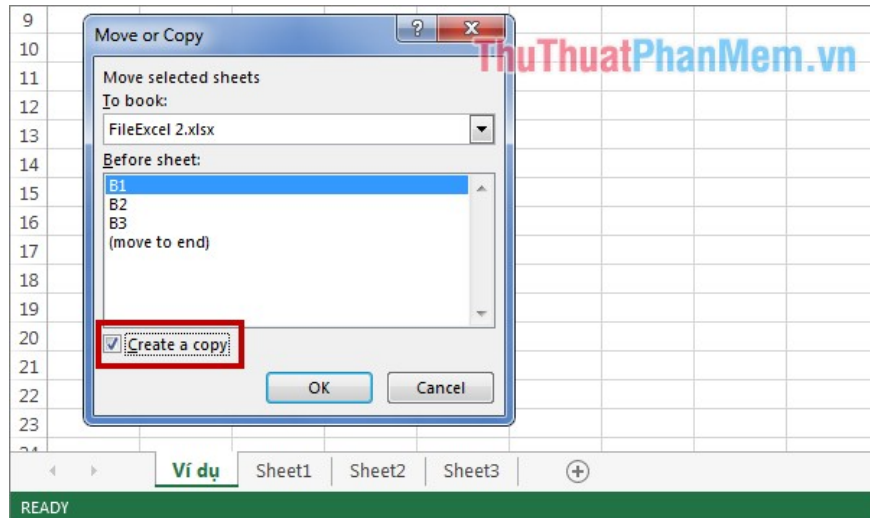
9
10
11
12
13
14
15
16
17
18
19
20
21
22
23

Move or Copy
?
X
ThuThuatPhanMem.vn

Move selected sheets
To book:
FileExcel 2.xlsx
Before sheet:
B1
B2
B3
(move to end)

Create a copy

OK
Cancel

Ví dụ
Sheet1
Sheet2
Sheet3

READY